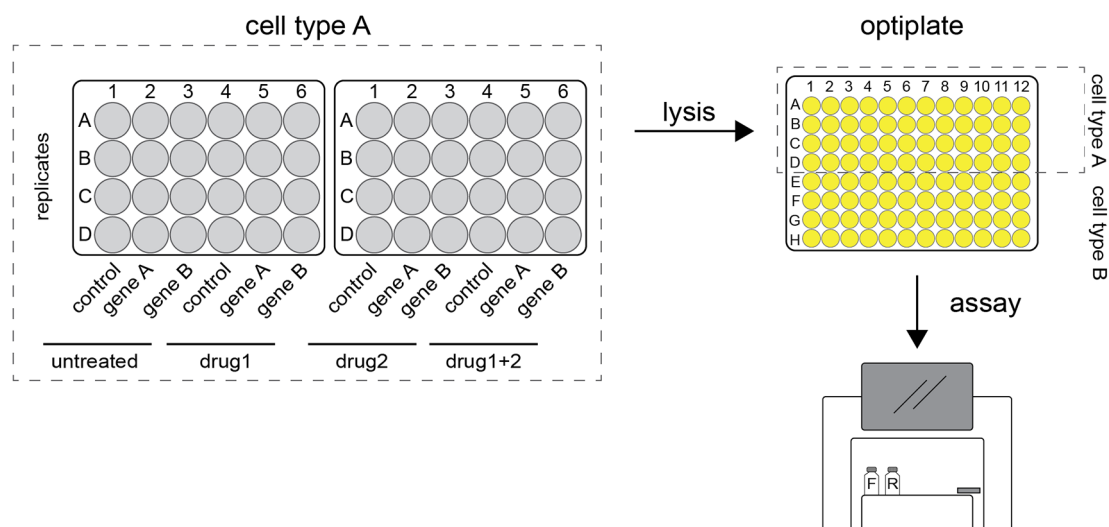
cell type A

replicates

1 2 3 4 5 6
A
B
C
D

1 2 3 4 5 6
A
B
C
D

control gene A gene B control gene A gene B

control gene A gene B control gene A gene B

untreated drug1 drug2 drug1+2

lysis

optiplate

1 2 3 4 5 6 7 8 9 10 11 12
A
B
C
D
E
F
G
H

cell type A

cell type B

assay

F R